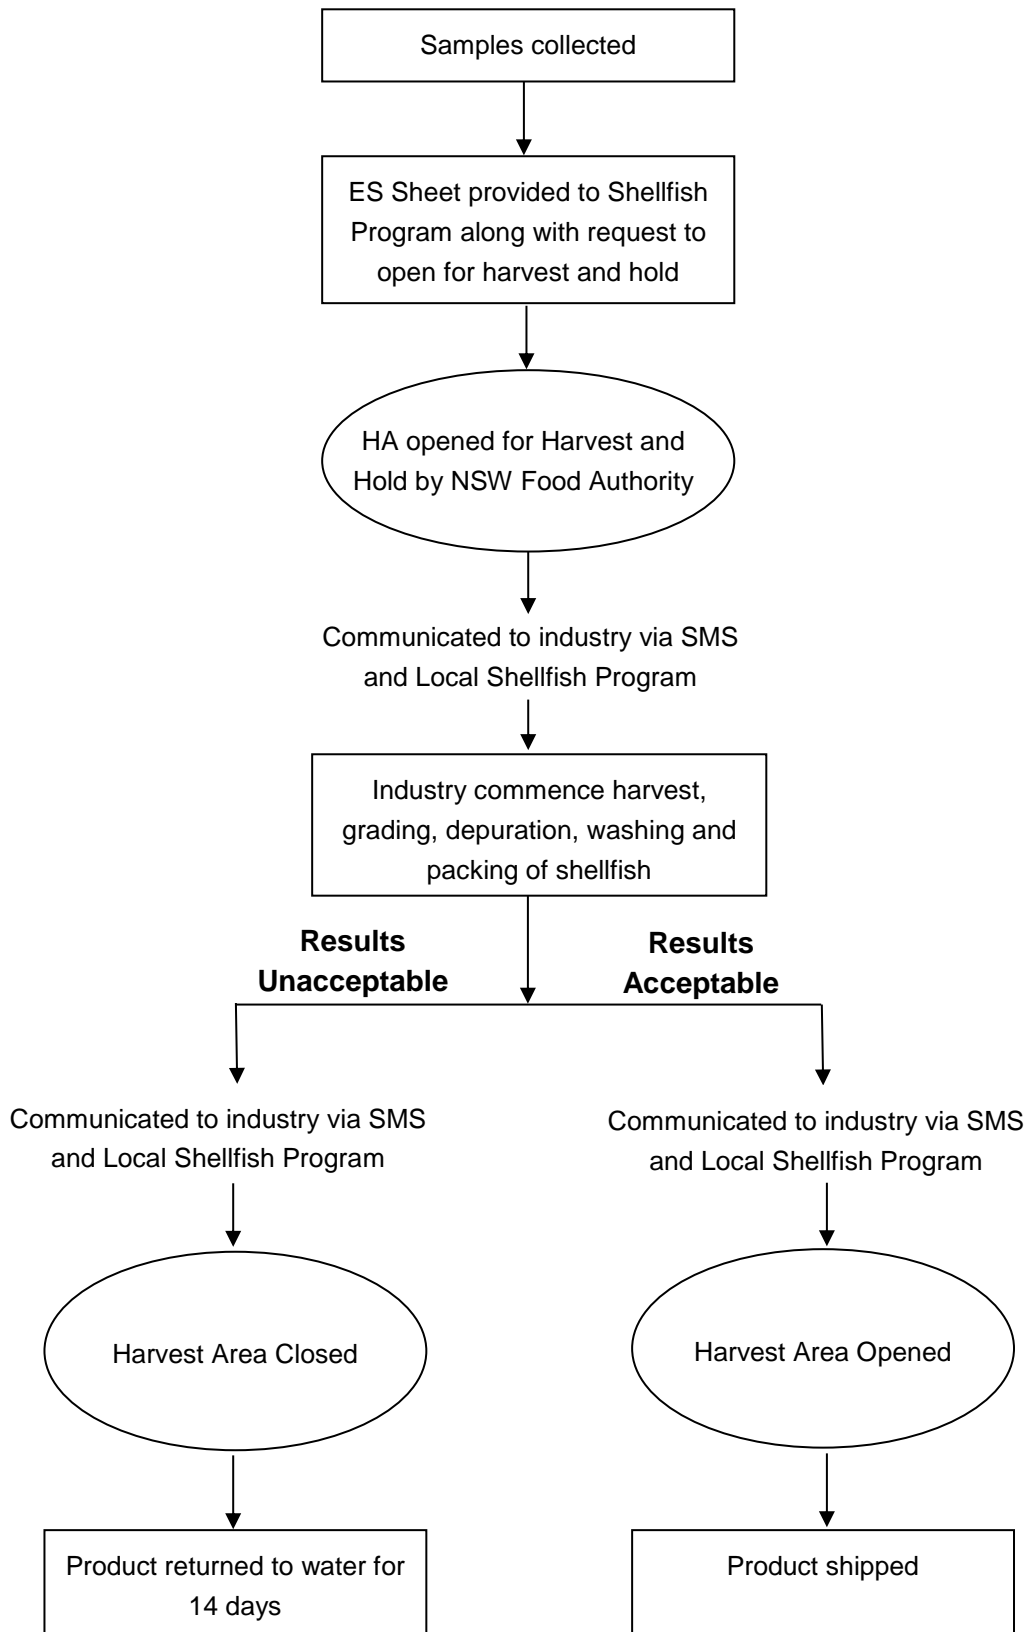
Samples collected

ES Sheet provided to Shellfish Program along with request to open for harvest and hold

HA opened for Harvest and Hold by NSW Food Authority

Communicated to industry via SMS and Local Shellfish Program

Industry commence harvest, grading, depuration, washing and packing of shellfish

**Results Unacceptable**

**Results Acceptable**

Communicated to industry via SMS and Local Shellfish Program

Harvest Area Closed

Product returned to water for 14 days

Communicated to industry via SMS and Local Shellfish Program

Harvest Area Opened

Product shipped